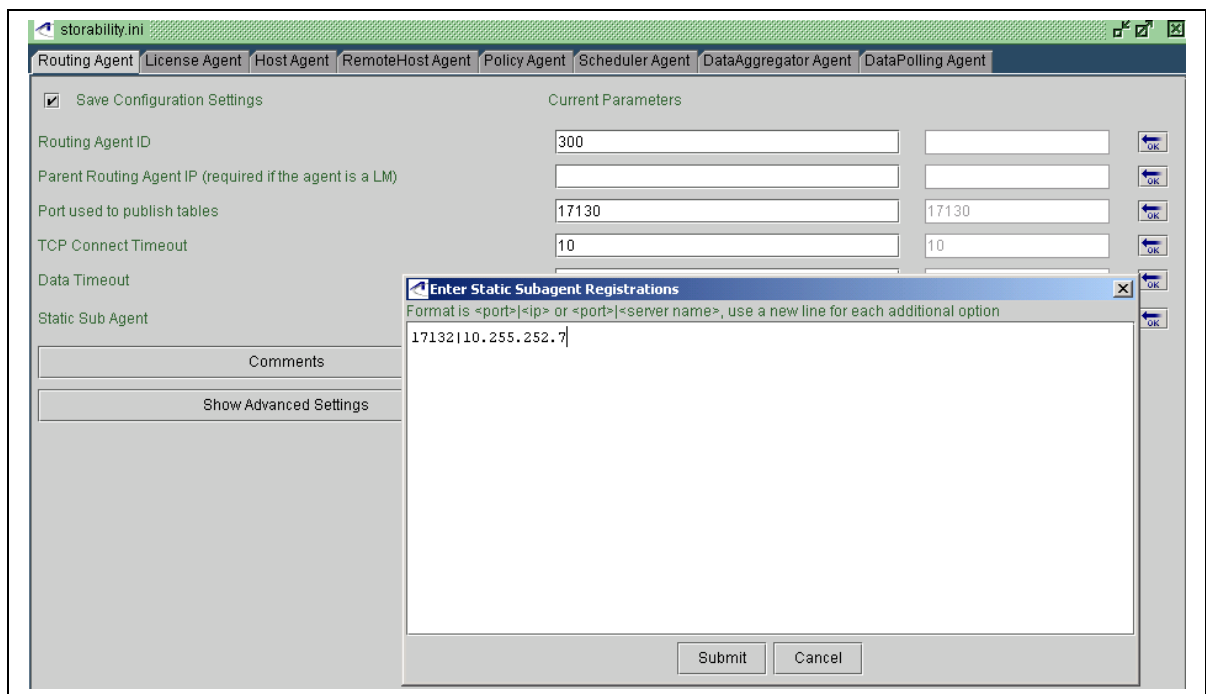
storability.ini

Routing Agent | License Agent | Host Agent | RemoteHost Agent | Policy Agent | Scheduler Agent | DataAggregator Agent | DataPolling Agent

Save Configuration Settings

Current Parameters

Routing Agent ID
300

Parent Routing Agent IP (required if the agent is a LM)

Port used to publish tables
17130
17130

TCP Connect Timeout
10
10

Data Timeout

Static Sub Agent

Comments

Show Advanced Settings

Enter Static Subagent Registrations

Format is <port>|<ip> or <port>|<server name>, use a new line for each additional option

17132|10.255.252.7

Submit
Cancel